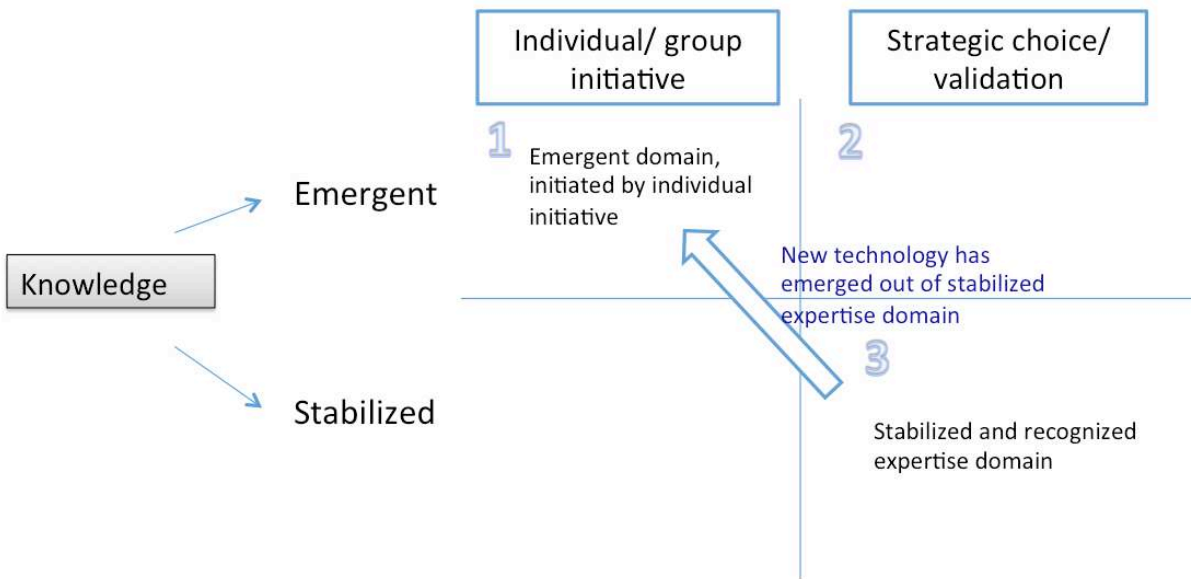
Individual/ group initiative

Strategic choice/ validation

Knowledge

Emergent

Stabilized

1

Emergent domain, initiated by individual initiative

2

New technology has emerged out of stabilized expertise domain

3

Stabilized and recognized expertise domain